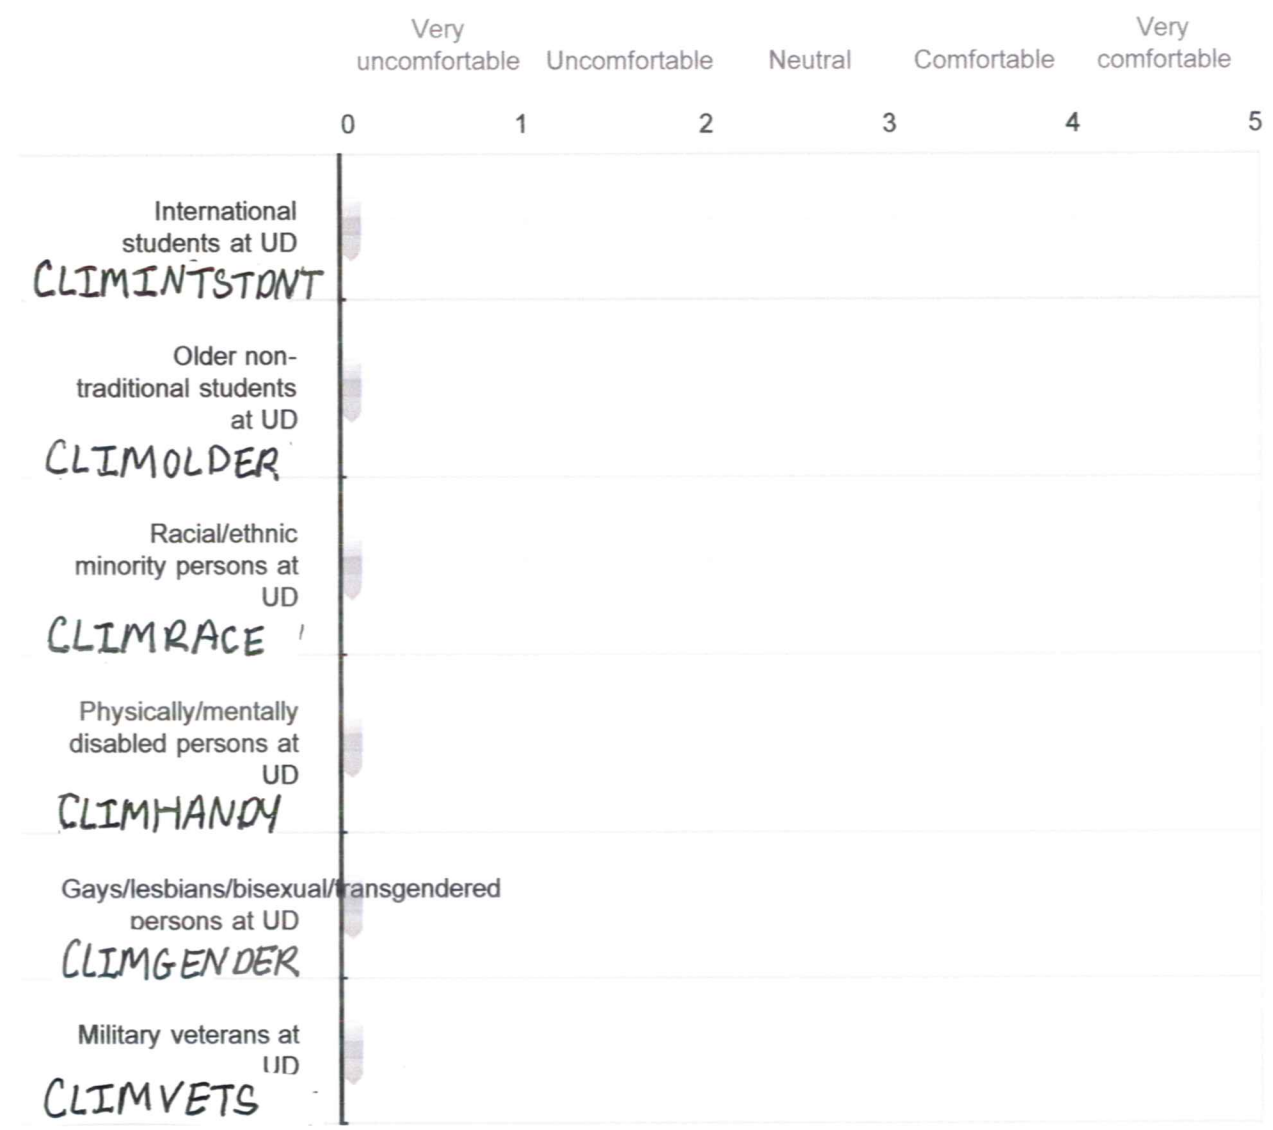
Very uncomfortable Uncomfortable Neutral Comfortable Very comfortable

0 1 2 3 4 5

International students at UD
CLIMINTSTDNT

Older non-traditional students at UD
CLIMOLDER

Racial/ethnic minority persons at UD
CLIMRACE

Physically/mentally disabled persons at UD
CLIMHANDY

Gays/lesbians/bisexual/transgendered persons at UD
CLIMGENDER

Military veterans at UD
CLIMVETS